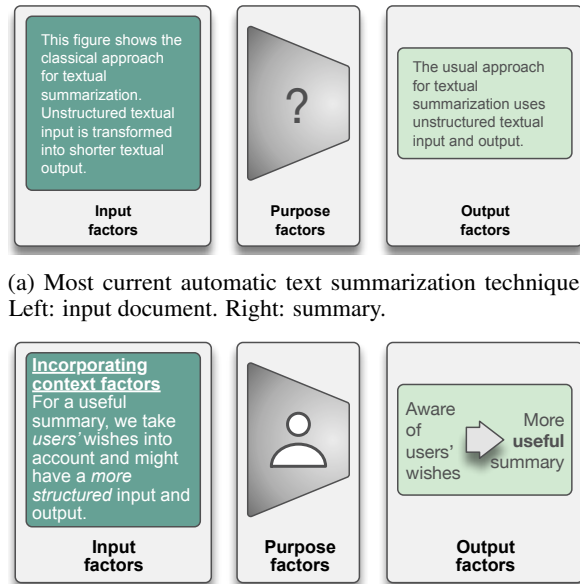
This figure shows the classical approach for textual summarization. Unstructured textual input is transformed into shorter textual output.

Input factors

?

Purpose factors

The usual approach for textual summarization uses unstructured textual input and output.

Output factors

(a) Most current automatic text summarization technique Left: input document. Right: summary.

Incorporating context factors
For a useful summary, we take *users'* wishes into account and might have a *more structured* input and output.

Input factors

Purpose factors

Aware of users' wishes

More **useful** summary

Output factors